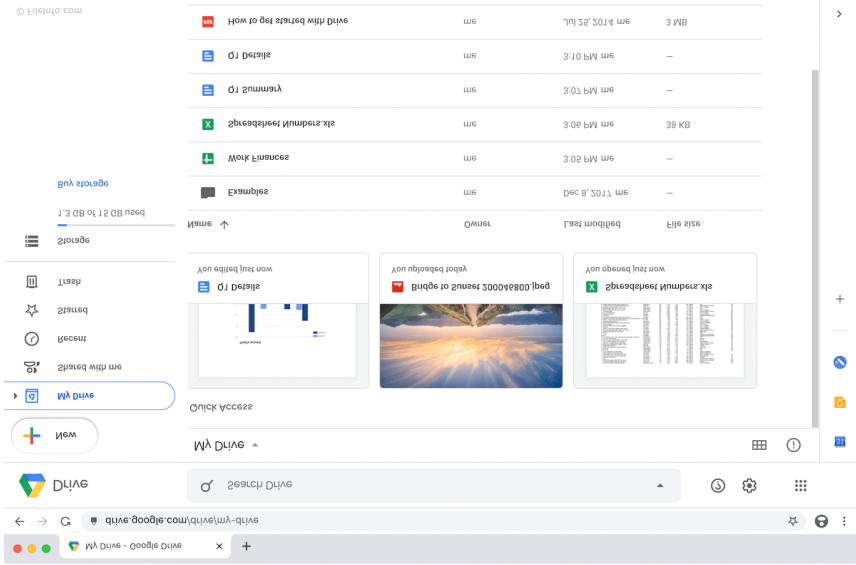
My Drive - Google Drive

drive.google.com/drive/my-drive

Drive

Search Drive

New

My Drive

Shared with me

Recent

Starred

Trash

Storage

1.3 GB of 15 GB used

Buy storage

© Filedrio.com

My Drive

Quick Access

Q1 Details

You edited just now

Bridge to Sunset 2000x800.jpeg

You uploaded today

Spreadsheet Numbers.xls

You opened just now

| Name | Owner | Last modified | File size |
|---|---|---|---|
| Examples | me | Dec 8, 2017 me | — |
| Work Finances | me | 3:05 PM me | — |
| Spreadsheet Numbers.xls | me | 3:06 PM me | 38 KB |
| Q1 Summary | me | 3:07 PM me | — |
| Q1 Details | me | 3:10 PM me | — |
| How to get started with Drive | me | Jul 25, 2014 me | 3 MB |